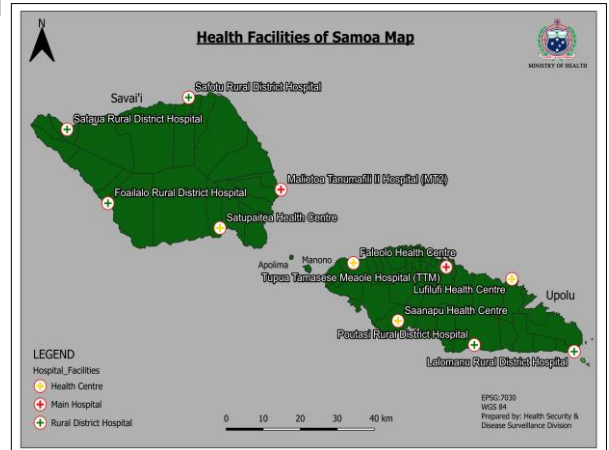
N

Health Facilities of Samoa Map

MINISTRY OF HEALTH

Savai'i

Safotu Rural District Hospital

Sataua Rural District Hospital

Malietoa Tanumafili II Hospital (MT2)

Foailalo Rural District Hospital

Satupaitea Health Centre

Apolima

Manono

Faleolo Health Centre

Tupua Tamasese Meaole Hospital (TTM)

Lufilufi Health Centre

Upolu

Saanapu Health Centre

Poutasi Rural District Hospital

Lalomanu Rural District Hospital

LEGEND

Hospital_Facilities

Health Centre

Main Hospital

Rural District Hospital

0 10 20 30 40 km

EPSG:7030
WGS 84
Prepared by: Health Security & Disease Surveillance Division